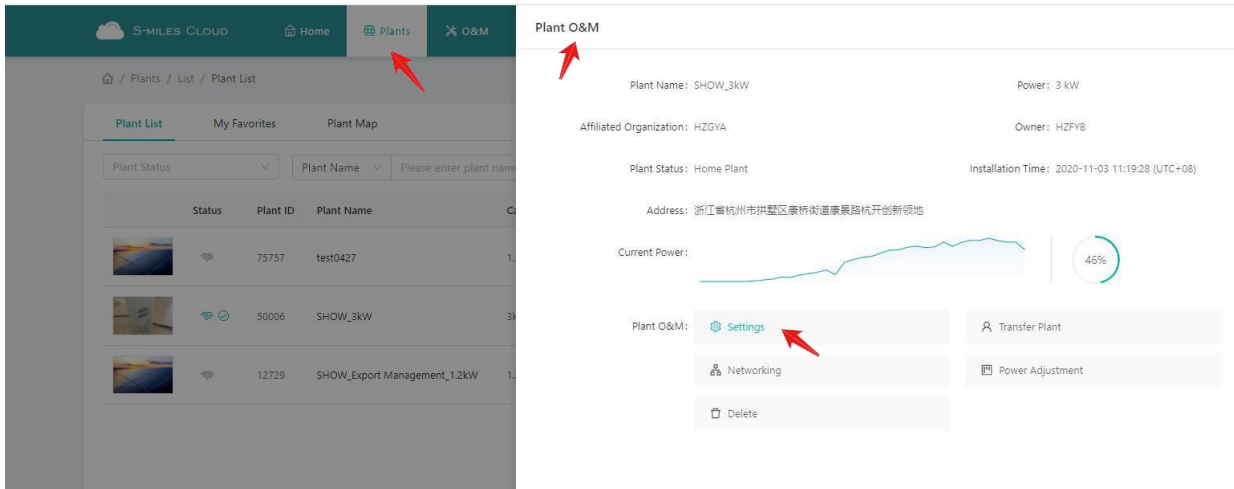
S-MILES CLOUD Home Plants O&M

/ Plants / List / Plant List

Plant List My Favorites Plant Map

Plant Status Plant Name Please enter plant nam

| Status | Plant ID | Plant Name | Ca |
|---|---|---|---|
| | 75757 | test0427 | 1. |
| | 50006 | SHOW_3kW | 3k |
| | 12729 | SHOW_Export Management_1.2kW | 1. |

Plant O&M

Plant Name: SHOW_3kW

Power: 3 kW

Affiliated Organization: HZGYA

Owner: HZFYB

Plant Status: Home Plant

Installation Time: 2020-11-03 11:19:28 (UTC+08)

Address: 浙江省杭州市拱墅区康桥街道康景路杭开创新领地

Current Power:

46%

Plant O&M: Settings

Transfer Plant

Networking

Power Adjustment

Delete